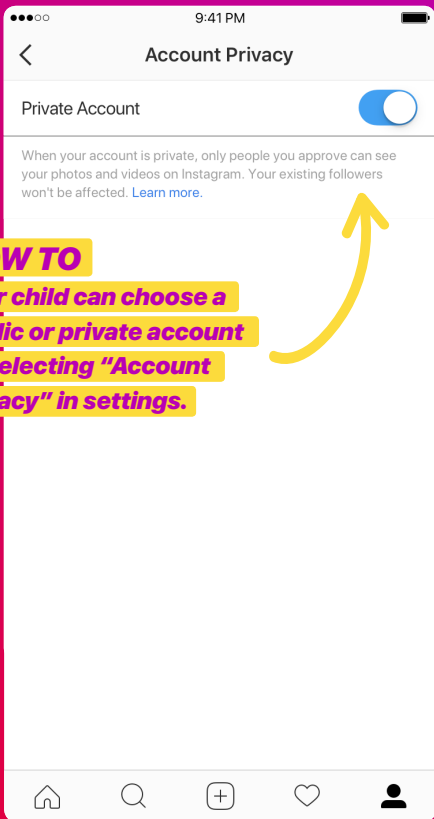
9:41 PM

Account Privacy

Private Account

When your account is private, only people you approve can see your photos and videos on Instagram. Your existing followers won't be affected. Learn more.

W TO
r child can choose a
lic or private account
electing "Account
acy" in settings.